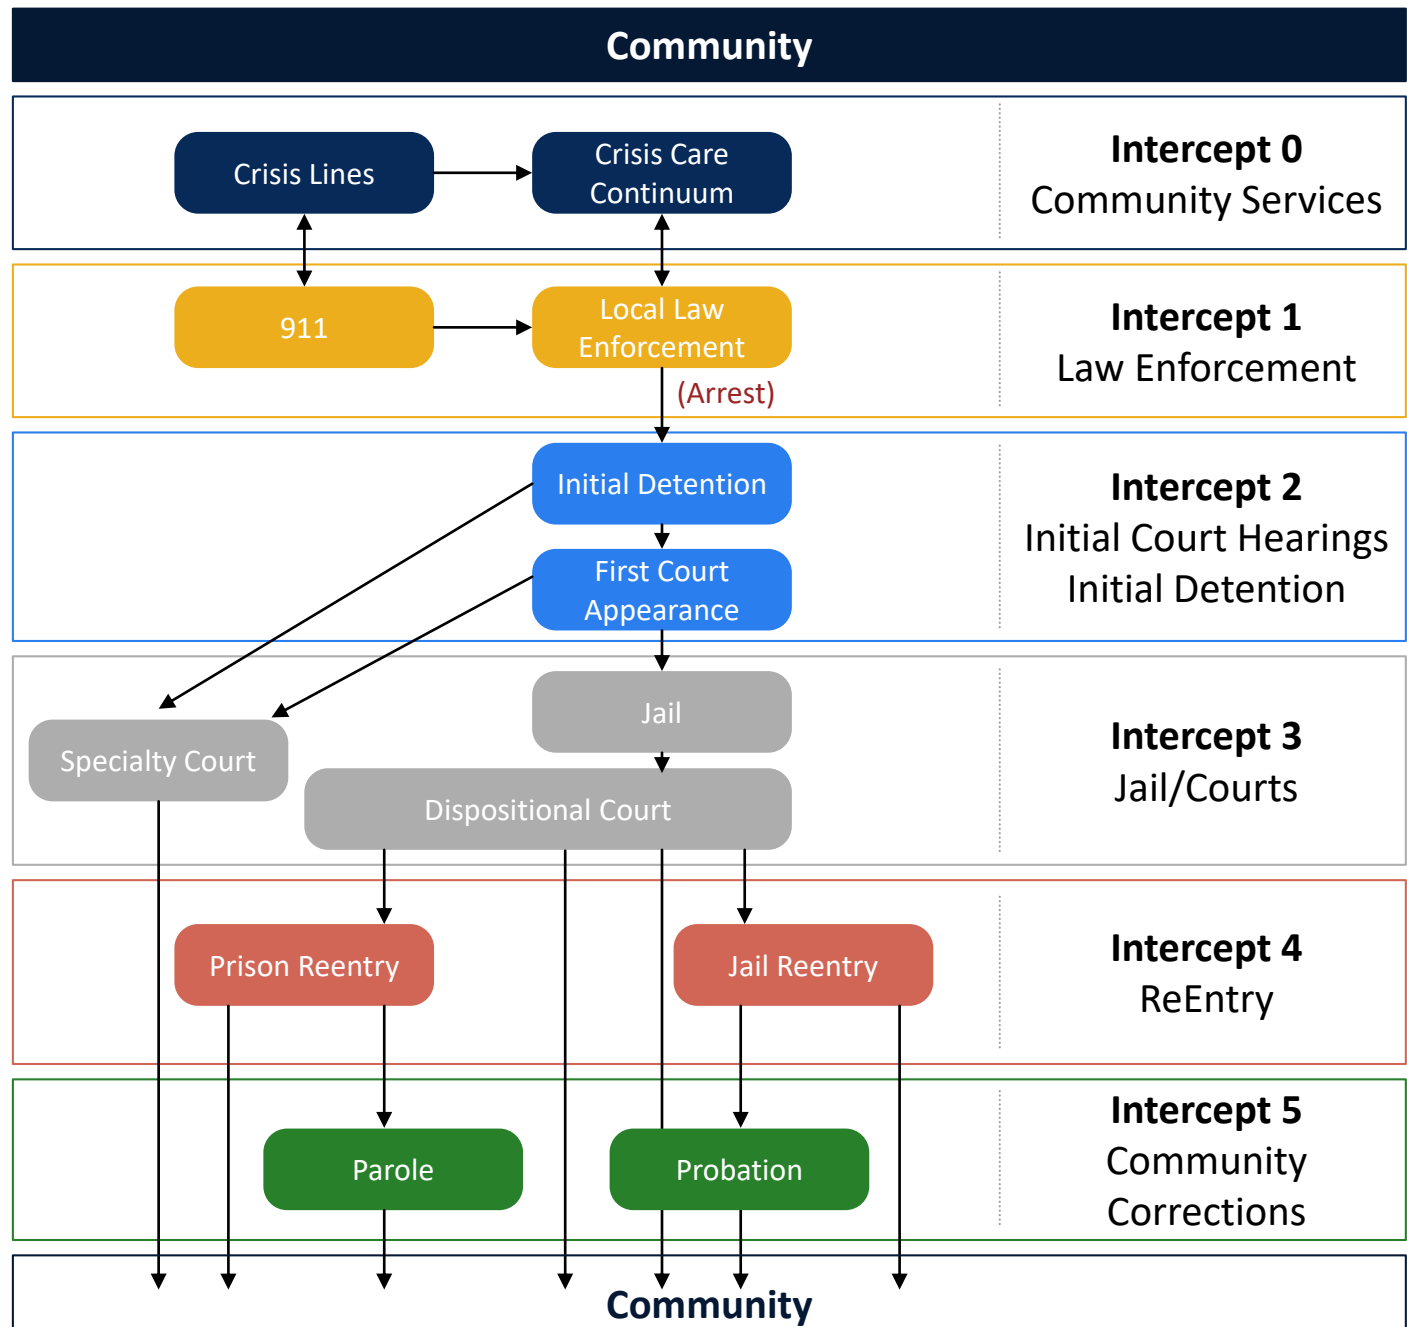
Community

Crisis Lines

Crisis Care Continuum

Intercept 0
Community Services

911

Local Law Enforcement

(Arrest)

Intercept 1
Law Enforcement

Initial Detention

First Court Appearance

Intercept 2
Initial Court Hearings
Initial Detention

Jail

Specialty Court

Dispositional Court

Intercept 3
Jail/Courts

Prison Reentry

Jail Reentry

Intercept 4
ReEntry

Parole

Probation

Intercept 5
Community Corrections

Community